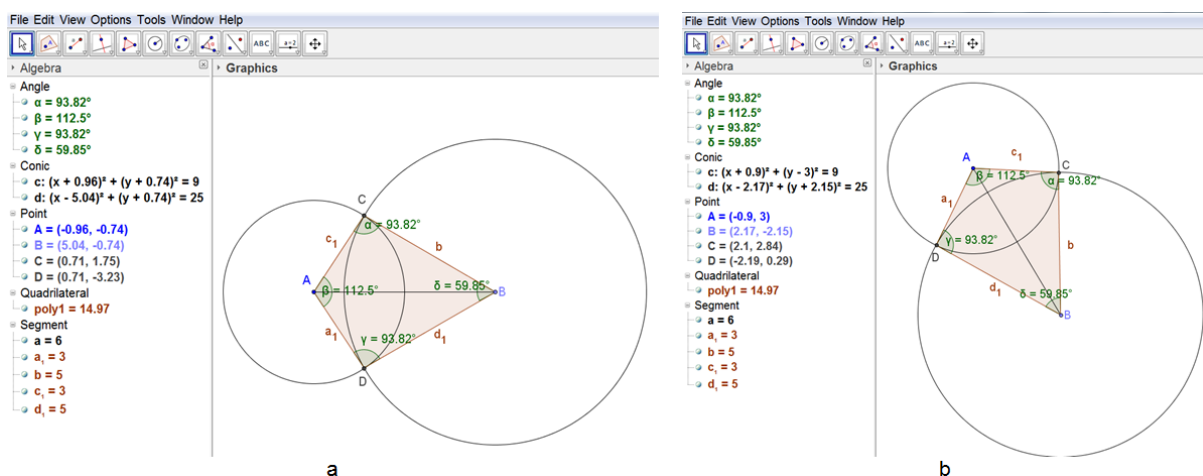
File Edit View Options Tools Window Help

Algebra

Angle
α = 93.82°
β = 112.5°
γ = 93.82°
δ = 59.85°
Conic
c: $(x + 0.96)^2 + (y + 0.74)^2 = 9$
d: $(x - 5.04)^2 + (y + 0.74)^2 = 25$
Point
A = (-0.96, -0.74)
B = (5.04, -0.74)
C = (0.71, 1.75)
D = (0.71, -3.23)
Quadrilateral
poly1 = 14.97
Segment
a = 6
$a_1$ = 3
b = 5
$c_1$ = 3
$d_1$ = 5

Graphics

C
α = 93.82°
$c_1$
b
A
β = 112.5°
δ = 59.85°
B
$a_1$
γ = 93.82°
$d_1$
D

a

File Edit View Options Tools Window Help

Algebra

Angle
α = 93.82°
β = 112.5°
γ = 93.82°
δ = 59.85°
Conic
c: $(x + 0.9)^2 + (y - 3)^2 = 9$
d: $(x - 2.17)^2 + (y + 2.15)^2 = 25$
Point
A = (-0.9, 3)
B = (2.17, -2.15)
C = (2.1, 2.84)
D = (-2.19, 0.29)
Quadrilateral
poly1 = 14.97
Segment
a = 6
$a_1$ = 3
b = 5
$c_1$ = 3
$d_1$ = 5

Graphics

A
$c_1$
C
β = 112.5°
α = 93.82°
$a_1$
γ = 93.82°
D
b
$d_1$
δ = 59.85°
B

b